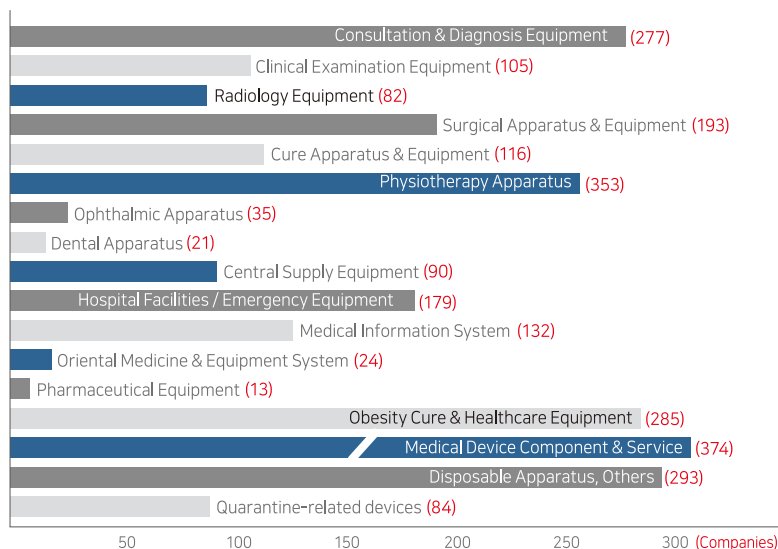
Consultation & Diagnosis Equipment (277)
Clinical Examination Equipment (105)
Radiology Equipment (82)
Surgical Apparatus & Equipment (193)
Cure Apparatus & Equipment (116)
Physiotherapy Apparatus (353)
Ophthalmic Apparatus (35)
Dental Apparatus (21)
Central Supply Equipment (90)
Hospital Facilities / Emergency Equipment (179)
Medical Information System (132)
Oriental Medicine & Equipment System (24)
Pharmaceutical Equipment (13)
Obesity Cure & Healthcare Equipment (285)
Medical Device Component & Service (374)
Disposable Apparatus, Others (293)
Quarantine-related devices (84)

50 100 150 200 250 300 (Companies)